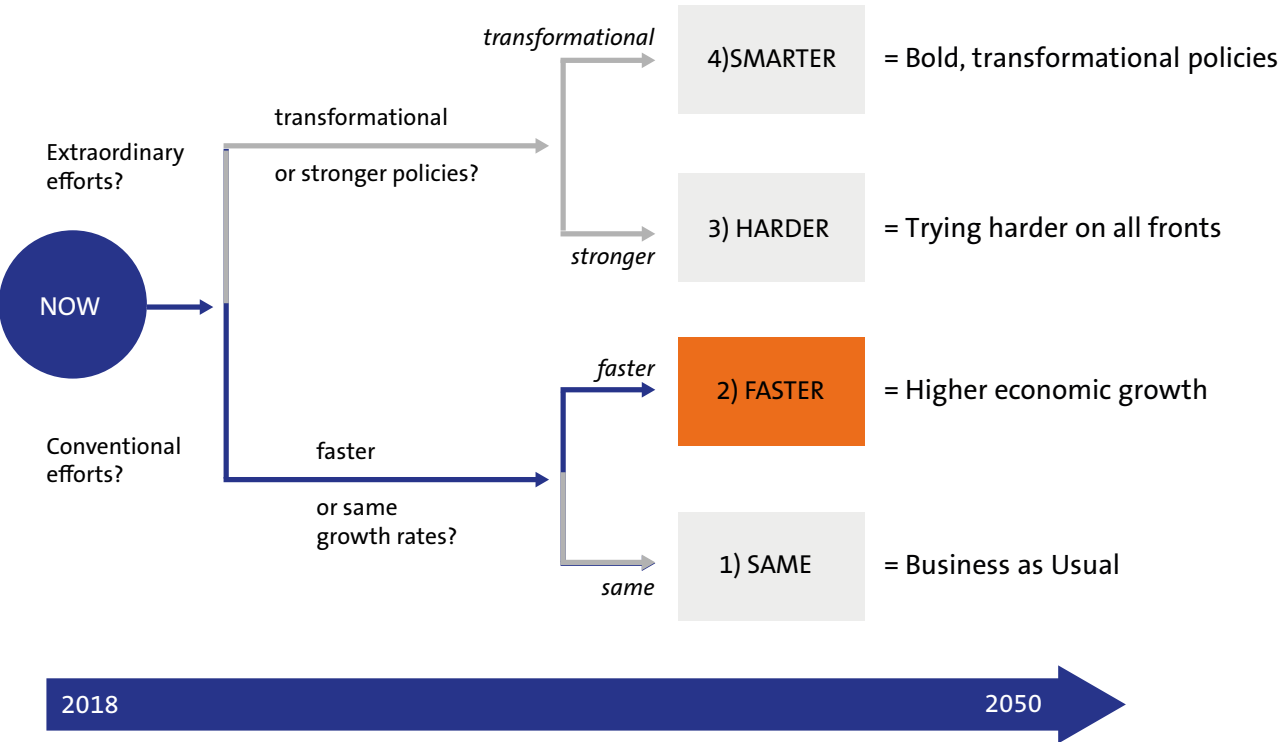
NOW

Extraordinary efforts?

transformational

or stronger policies?

transformational

4)SMARTER

= Bold, transformational policies

stronger

3) HARDER

= Trying harder on all fronts

Conventional efforts?

faster

or same growth rates?

faster

2) FASTER

= Higher economic growth

same

1) SAME

= Business as Usual

2018

2050